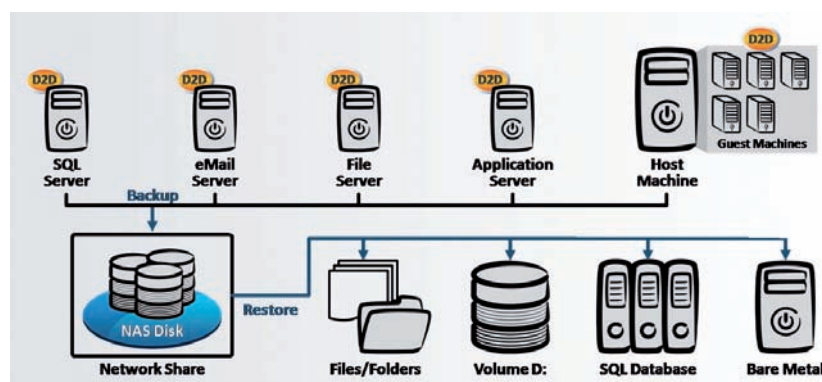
D2D
SQL Server

D2D
eMail Server

D2D
File Server

D2D
Application Server

Host Machine

D2D
Guest Machines

Backup

NAS Disk
Network Share

Restore

Files/Folders

Volume D:

SQL Database

Bare Metal